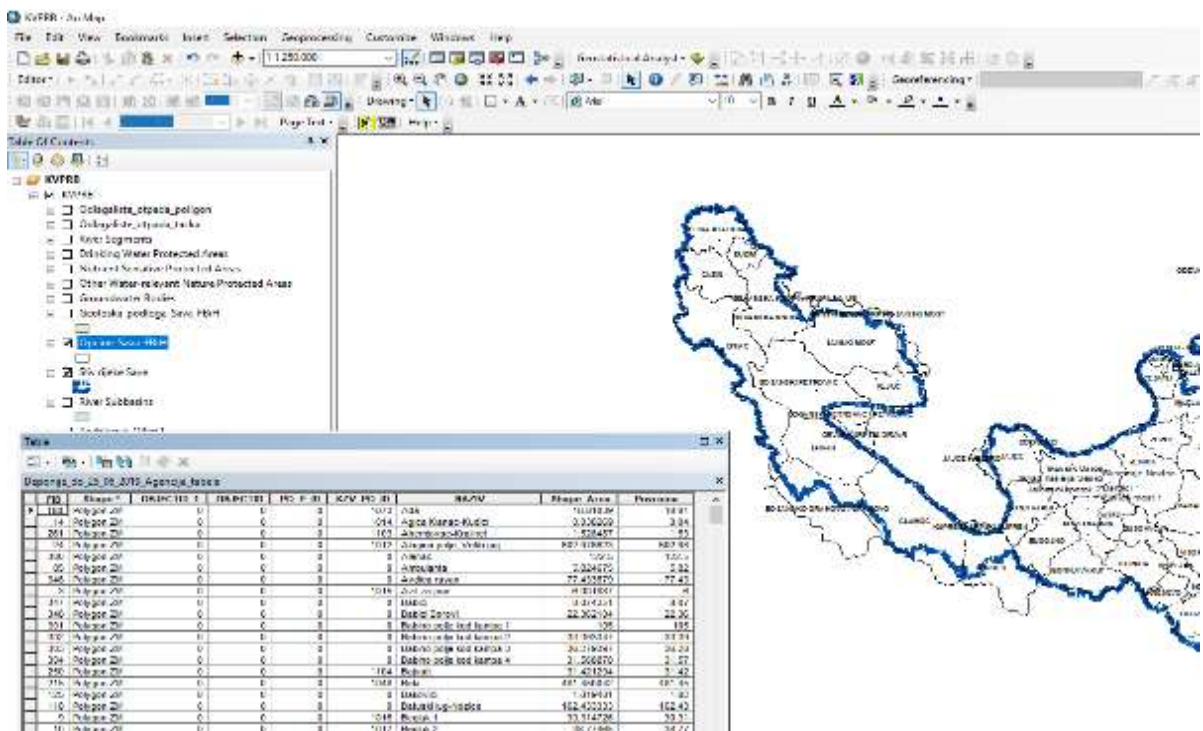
KVPRB - ArcMap

File Edit View Bookmarks Insert Selection Geoprocessing Customize Windows Help

1:1.250.000

Geostatistical Analyst

Editor

Georeferencing

Drawing

Arial 10 B I U

Page Text

Help

Table Of Contents

KVPRB

KVPRB

Odlagalista_otpada_poligon

Odlagalista_otpada_tacka

River Segments

Drinking Water Protected Areas

Nutrient Sensitive Protected Areas

Other Water-relevant Nature Protected Areas

Groundwater Bodies

Geoloska podloga Sava FBiH

Opcine Sava FBiH

Sliv rijeke Save

River Subbasins

Table

Deponija_do_25_06_2016_Agencija_tabela

| FID | Shape * | OBJECTID 1 | OBJECTID | PO_P_ID | KZV_PO_ID | NAZIV | Shape_Area | Povrsina |
|---|---|---|---|---|---|---|---|---|
| 153 | Polygon ZM | 0 | 0 | 0 | 1073 | Ada | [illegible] | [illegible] |
| 14 | Polygon ZM | 0 | 0 | 0 | 1014 | Agica Klanac-Kulici | 3.036209 | 3.04 |
| 261 | Polygon ZM | 0 | 0 | 0 | 102 | Alembasici-Balinci | 526457 | 53 |
| 16 | Polygon ZM | 0 | 0 | 0 | 1012 | Alagica polje, Velika rug | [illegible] | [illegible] |
| 330 | Polygon ZM | 0 | 0 | 0 | 0 | Alenac | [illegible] | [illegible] |
| 60 | Polygon ZM | 0 | 0 | 0 | 0 | Antoulanta | 2.024670 | 2.02 |
| 346 | Polygon ZM | 0 | 0 | 0 | 0 | Andica ravan | 77.433570 | 77.43 |
| 5 | Polygon ZM | 0 | 0 | 0 | 1016 | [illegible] | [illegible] | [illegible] |
| 311 | Polygon ZM | 0 | 0 | 0 | 0 | BABIC | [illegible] | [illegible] |
| 346 | Polygon ZM | 0 | 0 | 0 | 0 | Babici Sarovi | 22.302104 | 22.30 |
| 301 | Polygon ZM | 0 | 0 | 0 | 0 | Babino polje kod kampo 1 | 106 | 106 |
| 302 | Polygon ZM | 0 | 0 | 0 | 0 | Babino polje kod kampo 2 | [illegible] | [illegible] |
| 303 | Polygon ZM | 0 | 0 | 0 | 0 | Babino polje kod kampa 3 | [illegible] | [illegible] |
| 304 | Polygon ZM | 0 | 0 | 0 | 0 | Babino polje kod kampa 4 | 2.366070 | 2.37 |
| 240 | Polygon ZM | 0 | 0 | 0 | 1164 | Bajraki | 1.421334 | 1.42 |
| 216 | Polygon ZM | 0 | 0 | 0 | 1043 | Bela | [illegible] | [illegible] |
| 125 | Polygon ZM | 0 | 0 | 0 | 0 | Bakovici | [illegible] | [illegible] |
| 110 | Polygon ZM | 0 | 0 | 0 | 0 | Balan lug-Vozica | 162.433333 | 162.43 |
| 0 | Polygon ZM | 0 | 0 | 0 | 1049 | Basaja 1 | 33.114726 | 33.11 |
| 11 | Polygon ZM | 0 | 0 | 0 | 1017 | Basaja 2 | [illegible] | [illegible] |

BIHAC

BOSANSKO GRAHOVO

BOSANSKI PETROVAC

KLJUC

SANSKI MOST

BOSANSKA KRUPA

CAZIN

BUZIM

VELIKA KLADUSA

DRVAR

GLAMOC

BUGOJNO

JAJCE

DONJI VAKUF